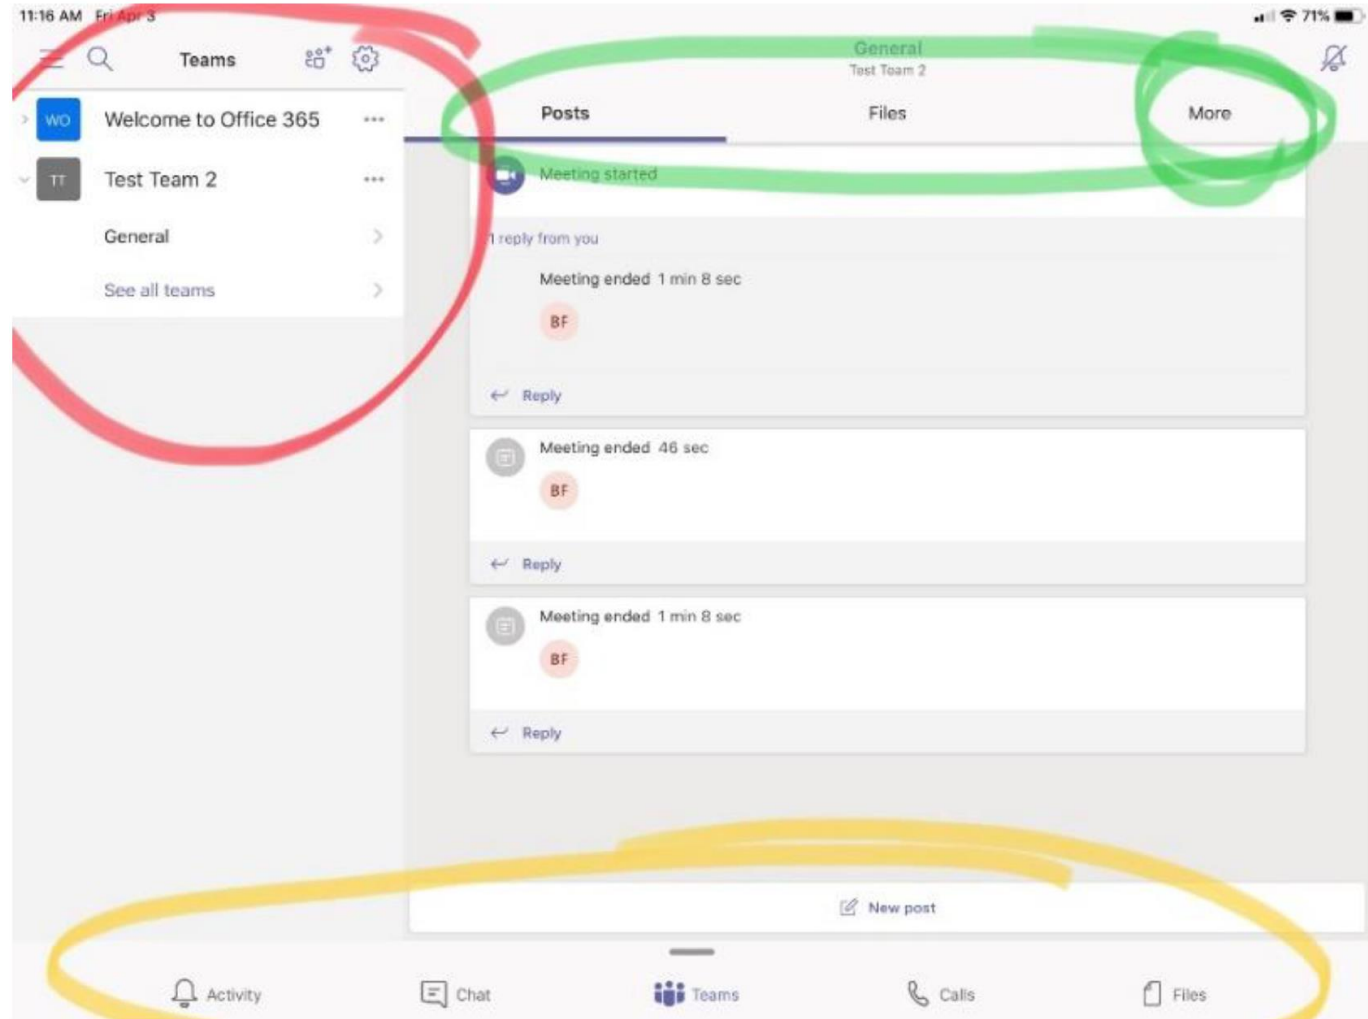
11:16 AM Fri Apr 3

71%

Teams

WO Welcome to Office 365 •••

TT Test Team 2 •••

General

See all teams

General
Test Team 2

Posts

Files

More

Meeting started

1 reply from you

Meeting ended 1 min 8 sec

BF

Reply

Meeting ended 46 sec

BF

Reply

Meeting ended 1 min 8 sec

BF

Reply

New post

Activity

Chat

Teams

Calls

Files